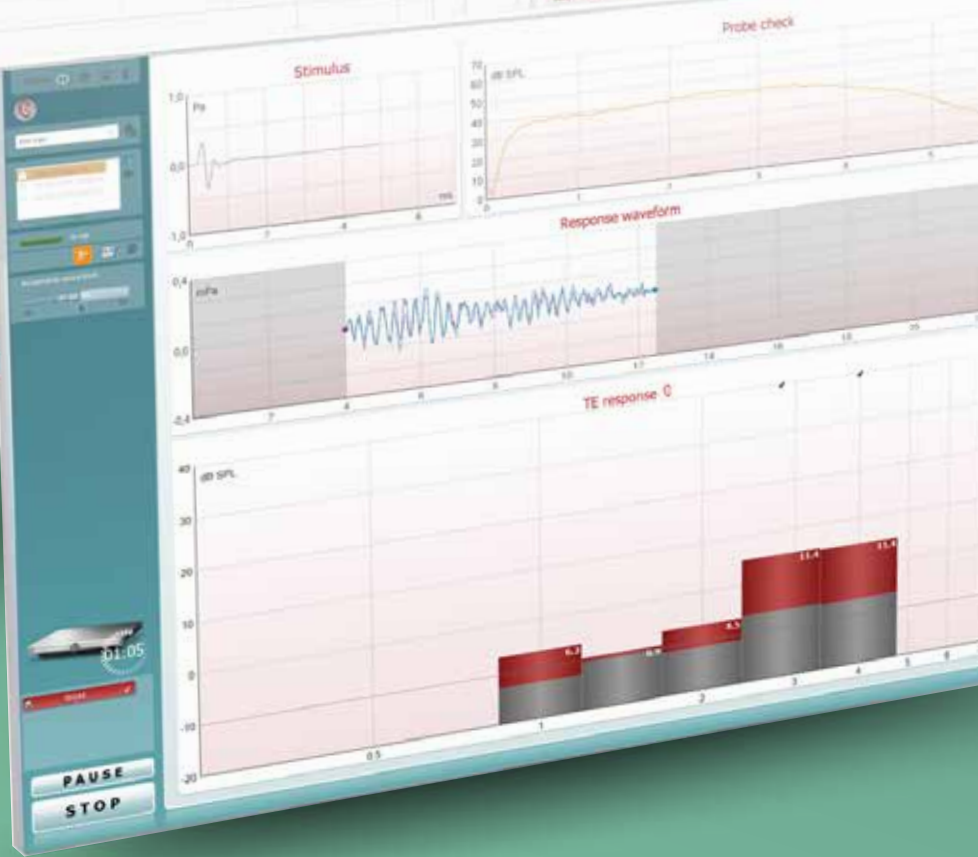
Stimulus

1,0 Pa

0,0

-1,0

ms

2

4

6

Probe check

70 dB SPL

60

50

40

30

20

10

0

1

2

3

4

5

Response waveform

0,4 mPa

0,0

-0,4

2

4

6

8

10

12

14

16

18

20

TE response

40 dB SPL

30

20

10

0

-10

-20

0.5

1

2

3

4

5

6

6.3

6.9

8.5

11.4

11.4

01:05

PAUSE

STOP